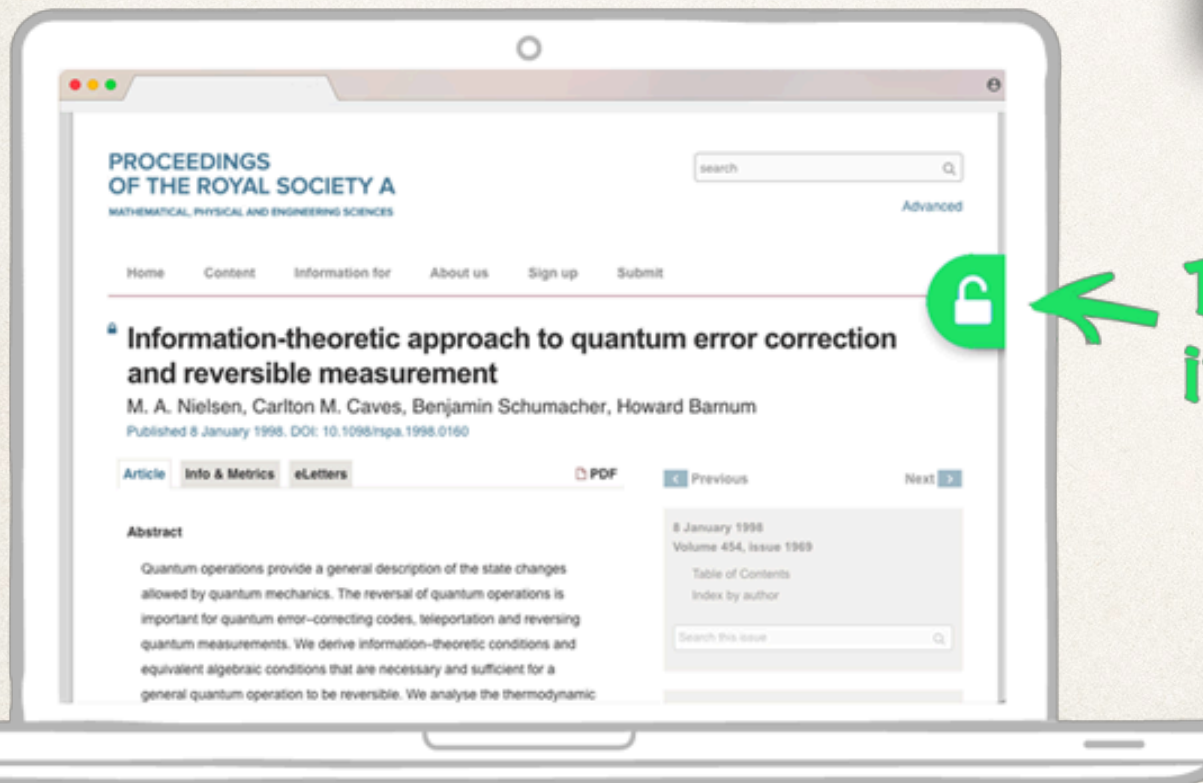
PROCEEDINGS
OF THE ROYAL SOCIETY A
MATHEMATICAL, PHYSICAL AND ENGINEERING SCIENCES

search

Advanced

Home Content Information for About us Sign up Submit

Information-theoretic approach to quantum error correction and reversible measurement

M. A. Nielsen, Carlton M. Caves, Benjamin Schumacher, Howard Barnum

Published 8 January 1998. DOI: 10.1098/rspa.1998.0160

Article Info & Metrics eLetters PDF

Previous Next

8 January 1998
Volume 454, issue 1969

Table of Contents
Index by author

Search this issue

Abstract

Quantum operations provide a general description of the state changes allowed by quantum mechanics. The reversal of quantum operations is important for quantum error-correcting codes, teleportation and reversing quantum measurements. We derive information-theoretic conditions and equivalent algebraic conditions that are necessary and sufficient for a general quantum operation to be reversible. We analyse the thermodynamic

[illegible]